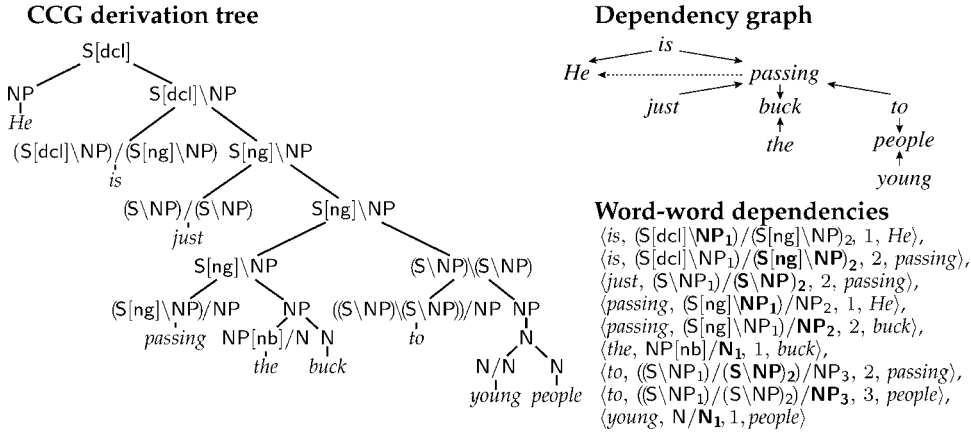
CCG derivation tree

S[dcl]

NP
He

S[dcl]\NP

(S[dcl]\NP)/(S[ng]\NP)
is

S[ng]\NP

(S\NP)/(S\NP)
just

S[ng]\NP

S[ng]\NP

(S[ng]\NP)/NP
passing

NP

NP[nb]/N
the

N
buck

(S\NP)\(S\NP)

((S\NP)\(S\NP))/NP
to

NP

N

N/N
young

N
people

Dependency graph

is
He
passing
just
buck
the
to
people
young

Word-word dependencies

$\langle$is, (S[dcl]\$\mathbf{NP_1}$)/(S[ng]\NP)$_2$, 1, He$\rangle$,
$\langle$is, (S[dcl]\NP$_1$)/($\mathbf{S[ng]\backslash NP}$)$_\mathbf{2}$, 2, passing$\rangle$,
$\langle$just, (S\NP$_1$)/($\mathbf{S\backslash NP}$)$_\mathbf{2}$, 2, passing$\rangle$,
$\langle$passing, (S[ng]\$\mathbf{NP_1}$)/NP$_2$, 1, He$\rangle$,
$\langle$passing, (S[ng]\NP$_1$)/$\mathbf{NP_2}$, 2, buck$\rangle$,
$\langle$the, NP[nb]/$\mathbf{N_1}$, 1, buck$\rangle$,
$\langle$to, ((S\NP$_1$)/($\mathbf{S\backslash NP}$)$_\mathbf{2}$)/NP$_3$, 2, passing$\rangle$,
$\langle$to, ((S\NP$_1$)/(S\NP)$_2$)/$\mathbf{NP_3}$, 3, people$\rangle$,
$\langle$young, N/$\mathbf{N_1}$, 1, people$\rangle$